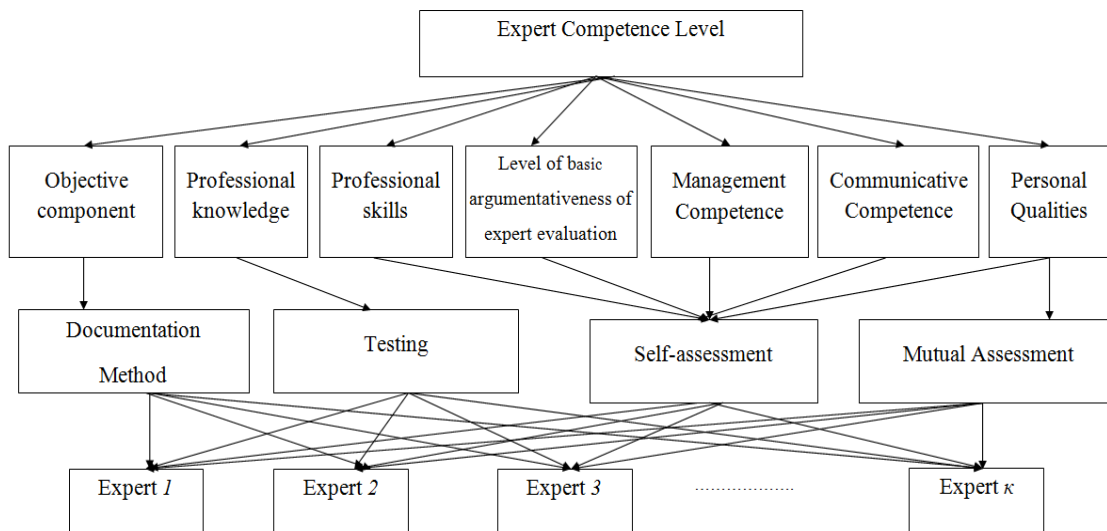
Expert Competence Level

Objective component

Professional knowledge

Professional skills

Level of basic argumentativeness of expert evaluation

Management Competence

Communicative Competence

Personal Qualities

Documentation Method

Testing

Self-assessment

Mutual Assessment

Expert $1$

Expert $2$

Expert $3$

....................

Expert $\kappa$